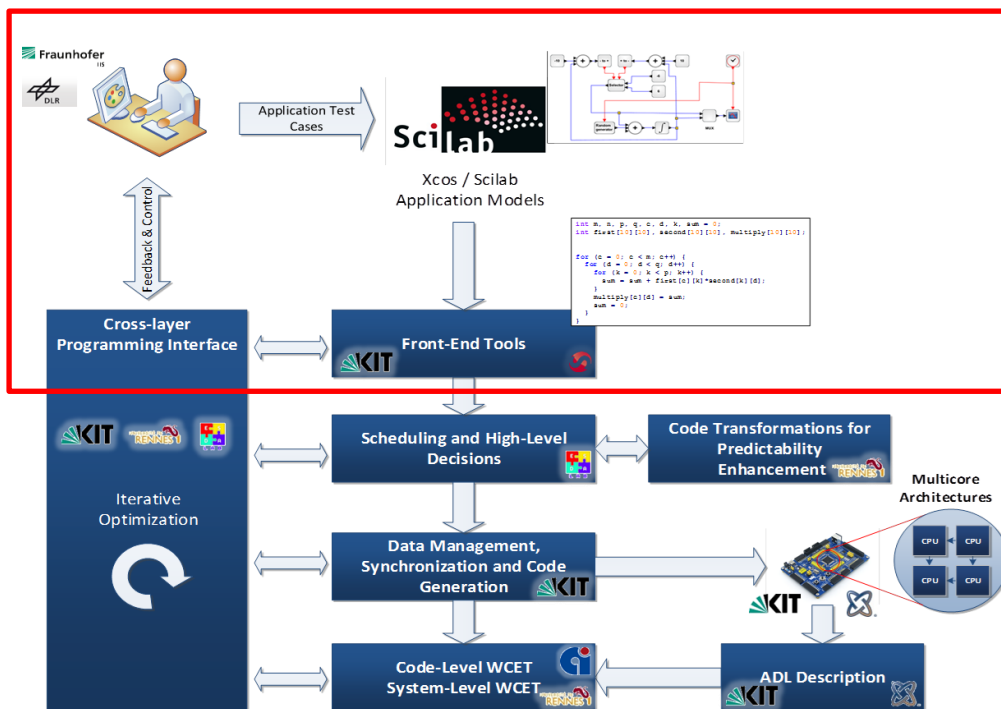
Fraunhofer
IIS

DLR

Application Test Cases

Scilab

Xcos / Scilab
Application Models

int m, n, p, q, c, d, k, sum = 0;
int first[10][10], second[10][10], multiply[10][10];

for (c = 0; c < m; c++) {
  for (d = 0; d < q; d++) {
    for (k = 0; k < p; k++) {
      sum = sum + first[c][k]*second[k][d];
    }
    multiply[c][d] = sum;
    sum = 0;
  }
}

Feedback & Control

Cross-layer Programming Interface

Front-End Tools

KIT

KIT

RENNES 1

Iterative Optimization

Scheduling and High-Level Decisions

Code Transformations for Predictability Enhancement

RENNES 1

Multicore Architectures

CPU
CPU
CPU
CPU

Data Management, Synchronization and Code Generation

KIT

KIT

Code-Level WCET
System-Level WCET

RENNES 1

ADL Description

KIT